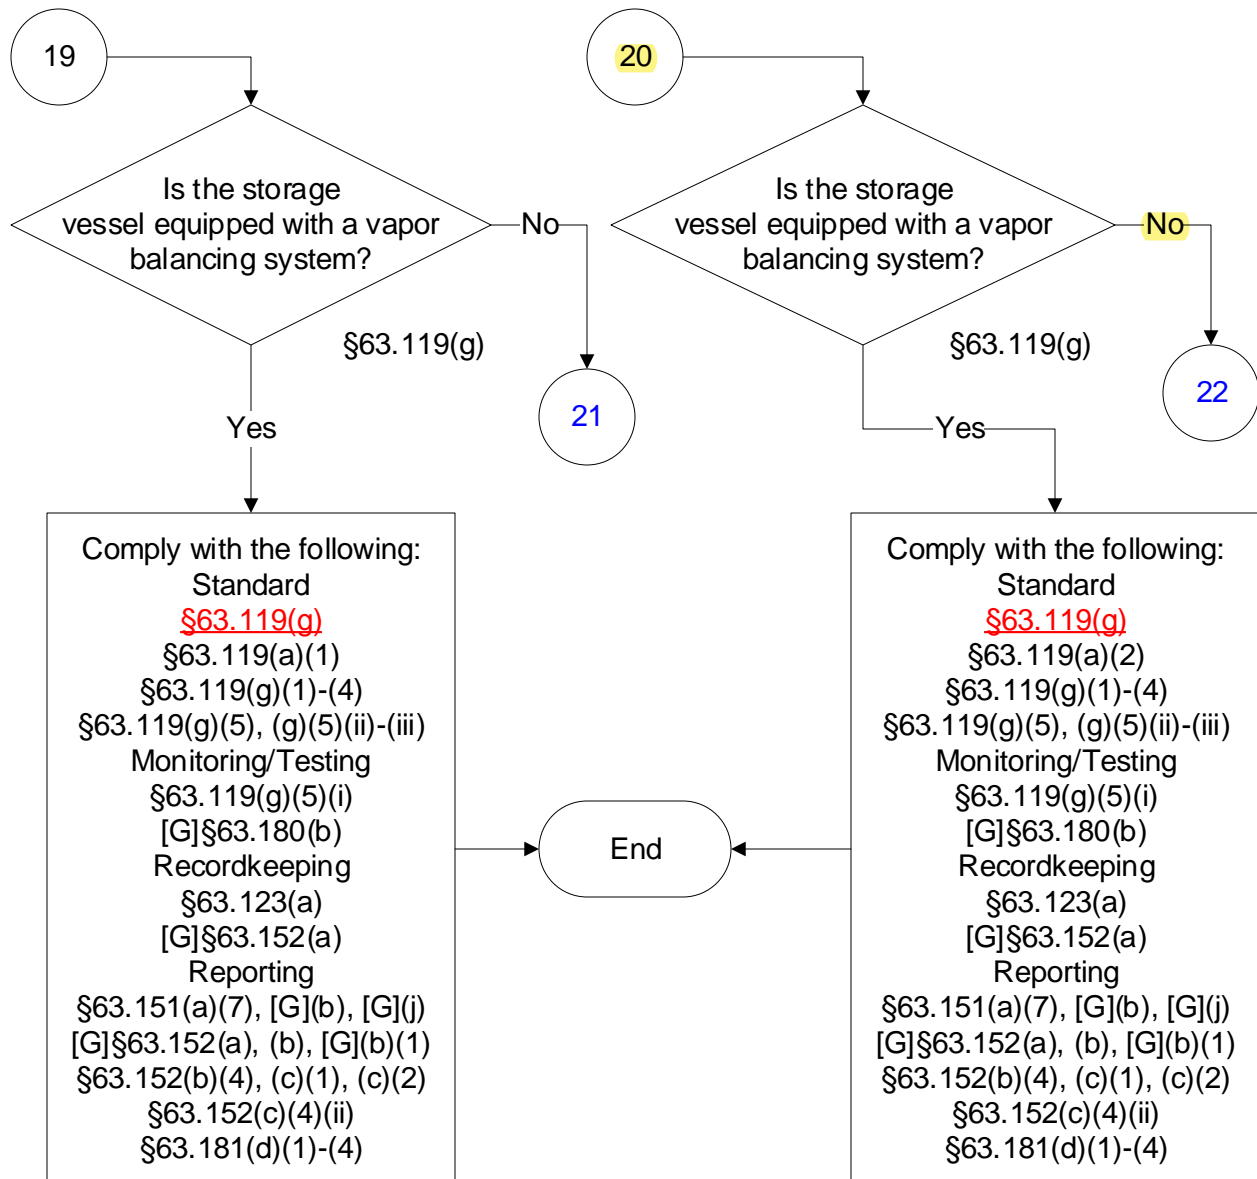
19

Is the storage vessel equipped with a vapor balancing system?

§63.119(g)

No

21

Yes

Comply with the following:
Standard
§63.119(g)
§63.119(a)(1)
§63.119(g)(1)-(4)
§63.119(g)(5), (g)(5)(ii)-(iii)
Monitoring/Testing
§63.119(g)(5)(i)
[G]§63.180(b)
Recordkeeping
§63.123(a)
[G]§63.152(a)
Reporting
§63.151(a)(7), [G](b), [G](j)
[G]§63.152(a), (b), [G](b)(1)
§63.152(b)(4), (c)(1), (c)(2)
§63.152(c)(4)(ii)
§63.181(d)(1)-(4)

20

Is the storage vessel equipped with a vapor balancing system?

§63.119(g)

No

22

Yes

Comply with the following:
Standard
§63.119(g)
§63.119(a)(2)
§63.119(g)(1)-(4)
§63.119(g)(5), (g)(5)(ii)-(iii)
Monitoring/Testing
§63.119(g)(5)(i)
[G]§63.180(b)
Recordkeeping
§63.123(a)
[G]§63.152(a)
Reporting
§63.151(a)(7), [G](b), [G](j)
[G]§63.152(a), (b), [G](b)(1)
§63.152(b)(4), (c)(1), (c)(2)
§63.152(c)(4)(ii)
§63.181(d)(1)-(4)

End